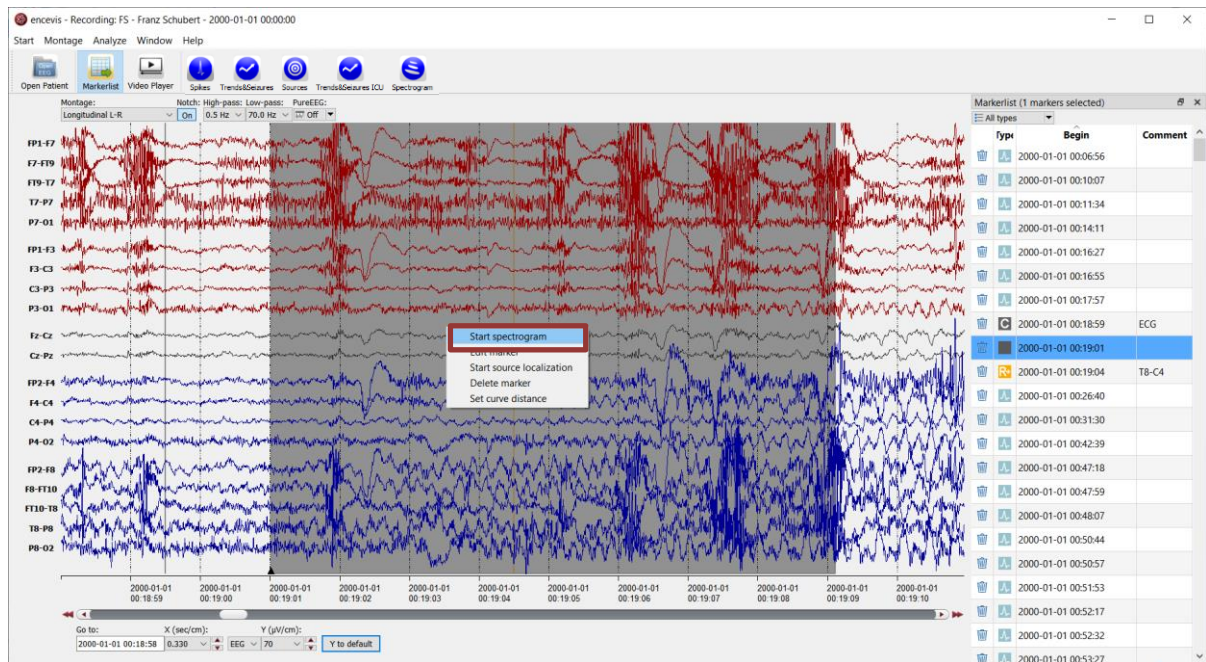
encevis - Recording: FS - Franz Schubert - 2000-01-01 00:00:00

Start Montage Analyze Window Help

Open Patient Markerlist Video Player Spikes Trends&Seizures Sources Trends&Seizures ICU Spectrogram

Montage: Longitudinal L-R Notch: On High-pass: 0.5 Hz Low-pass: 70.0 Hz PureEEG: Off

FP1-F7
F7-FT9
FT9-T7
T7-P7
P7-O1
FP1-F3
F3-C3
C3-P3
P3-O1
Fz-Cz
Cz-Pz
FP2-F4
F4-C4
C4-P4
P4-O2
FP2-F8
F8-FT10
FT10-T8
T8-P8
P8-O2

Start spectrogram
Edit marker
Start source localization
Delete marker
Set curve distance

2000-01-01 00:18:59
2000-01-01 00:19:00
2000-01-01 00:19:01
2000-01-01 00:19:02
2000-01-01 00:19:03
2000-01-01 00:19:04
2000-01-01 00:19:05
2000-01-01 00:19:06
2000-01-01 00:19:07
2000-01-01 00:19:08
2000-01-01 00:19:09
2000-01-01 00:19:10

Go to: 2000-01-01 00:18:58 X (sec/cm): 0.330 Y (µV/cm): EEG 70 Y to default

Markerlist (1 markers selected)
All types

| Type | Begin | Comment |
|---|---|---|
| | 2000-01-01 00:06:56 | |
| | 2000-01-01 00:10:07 | |
| | 2000-01-01 00:11:34 | |
| | 2000-01-01 00:14:11 | |
| | 2000-01-01 00:16:27 | |
| | 2000-01-01 00:16:55 | |
| | 2000-01-01 00:17:57 | |
| C | 2000-01-01 00:18:59 | ECG |
| | 2000-01-01 00:19:01 | |
| | 2000-01-01 00:19:04 | T8-C4 |
| | 2000-01-01 00:26:40 | |
| | 2000-01-01 00:31:30 | |
| | 2000-01-01 00:42:39 | |
| | 2000-01-01 00:47:18 | |
| | 2000-01-01 00:47:59 | |
| | 2000-01-01 00:48:07 | |
| | 2000-01-01 00:50:44 | |
| | 2000-01-01 00:50:57 | |
| | 2000-01-01 00:51:53 | |
| | 2000-01-01 00:52:17 | |
| | 2000-01-01 00:52:32 | |
| | 2000-01-01 00:53:27 | |